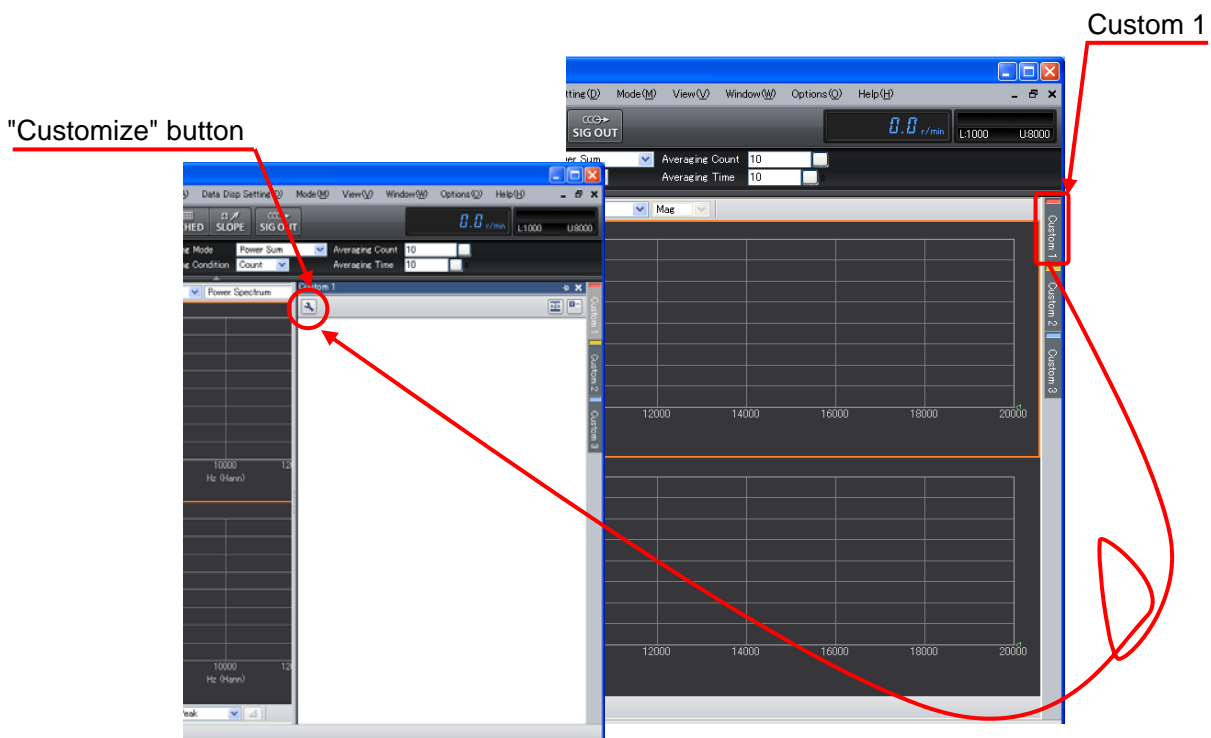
Custom 1

"Customize" button

tting(D) Mode(M) View(V) Window(W) Options(O) Help(H)

SIG OUT

0.0 r/min

L:1000 U:8000

er Sum

Averaging Count 10

Averaging Time 10

Mag

Custom 1

Custom 2

Custom 3

12000 14000 16000 18000 20000

12000 14000 16000 18000 20000

) Data Disp Setting(D) Mode(M) View(V) Window(W) Options(O) Help(H)

HED SLOPE SIG OUT

0.0 r/min

L:1000 U:8000

g Mode Power Sum

Averaging Count 10

g Condition Count

Averaging Time 10

Power Spectrum

Custom 1

Custom 1

Custom 2

Custom 3

10000

Hz (Hann)

10000

Hz (Hann)

Peak